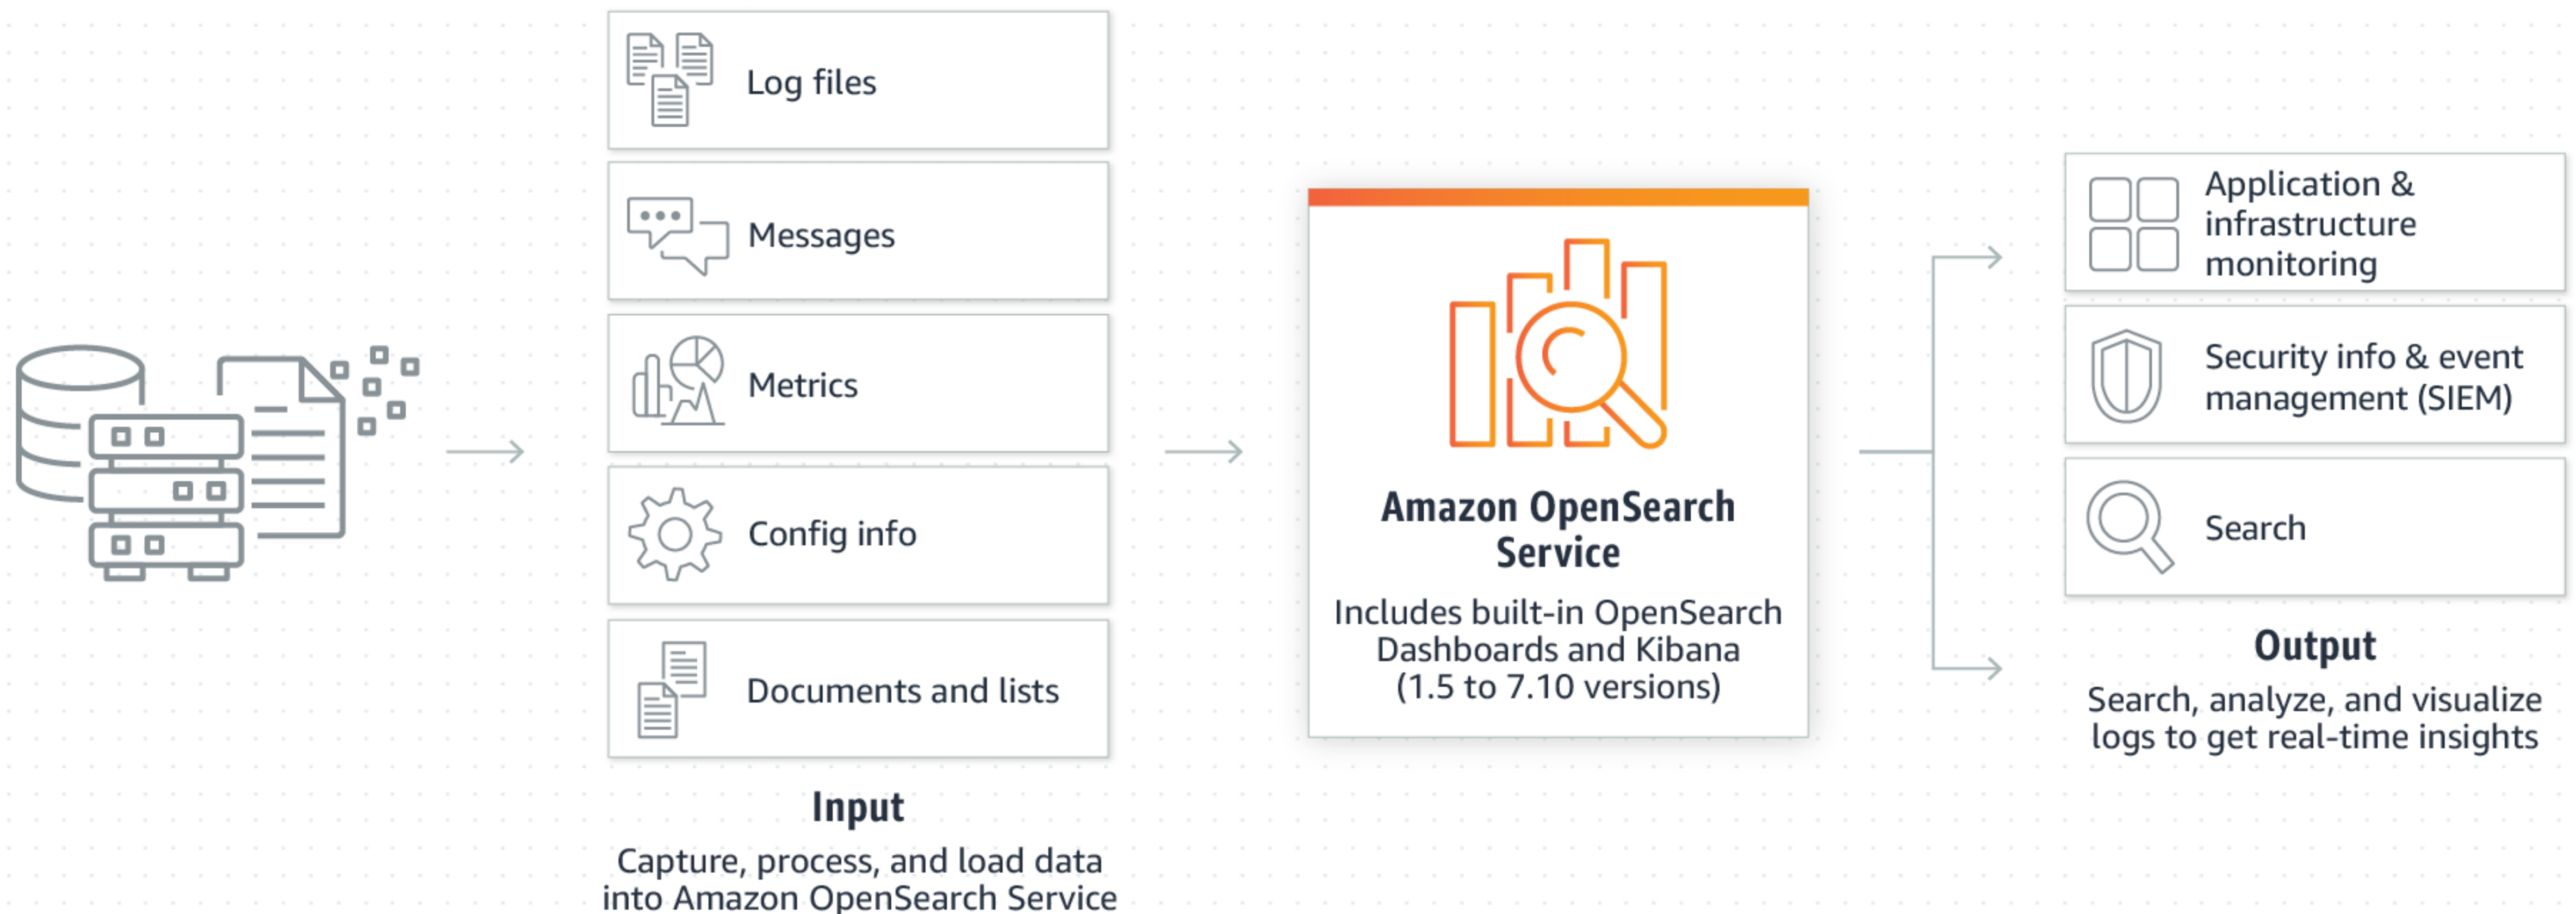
Log files

Messages

Metrics

Config info

Documents and lists

Input

Capture, process, and load data into Amazon OpenSearch Service

Amazon OpenSearch Service

Includes built-in OpenSearch Dashboards and Kibana (1.5 to 7.10 versions)

Application & infrastructure monitoring

Security info & event management (SIEM)

Search

Output

Search, analyze, and visualize logs to get real-time insights